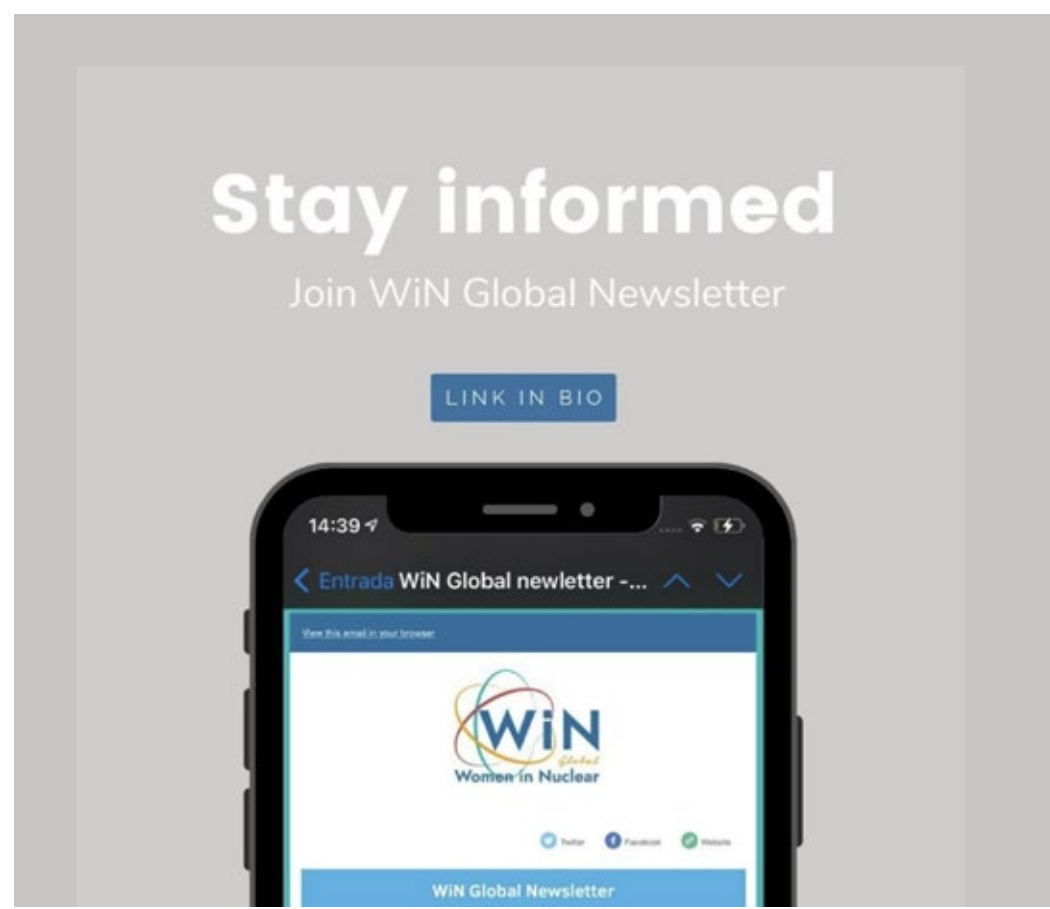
Stay informed

Join WiN Global Newsletter

LINK IN BIO

14:39

Entrada WiN Global newletter -...

View this email in your browser

WiN
Global
Women in Nuclear

Twitter Facebook Website

WiN Global Newsletter